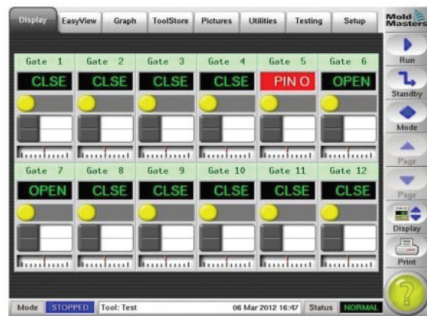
Display | EasyView | Graph | ToolStore | Pictures | Utilities | Testing | Setup

Mold Masters

Gate 1
CLSE

Gate 2
CLSE

Gate 3
CLSE

Gate 4
CLSE

Gate 5
PIN O

Gate 6
OPEN

Gate 7
OPEN

Gate 8
CLSE

Gate 9
CLSE

Gate 10
CLSE

Gate 11
CLSE

Gate 12
CLSE

Run
Standby
Mode
Page
Page
Display
Print

Mode STOPPED Tool: Test 06 Mar 2012 16:47 Status NORMAL